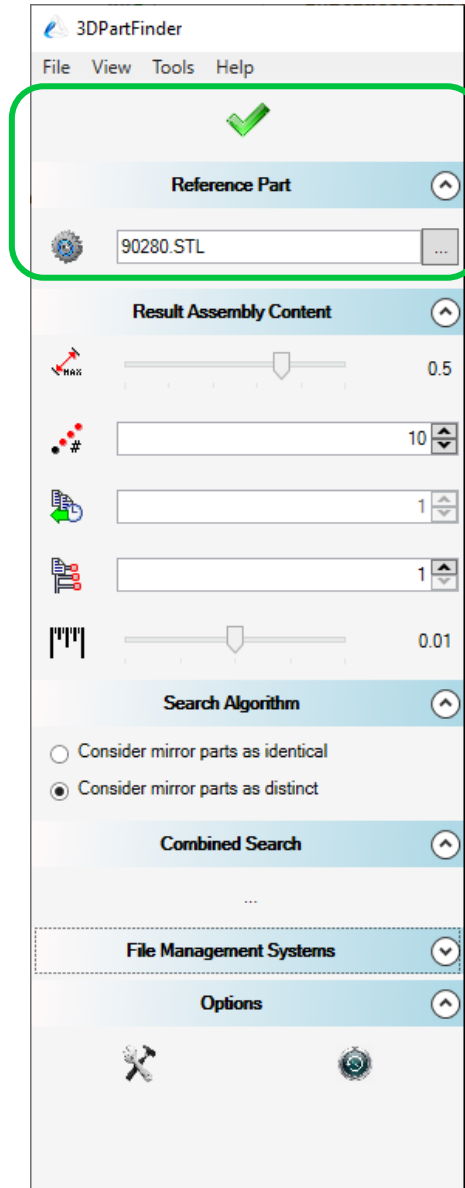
3DPartFinder

File View Tools Help

Reference Part

90280.STL ...

Result Assembly Content

MAX

0.5

#

10

1

1

0.01

Search Algorithm

Consider mirror parts as identical

Consider mirror parts as distinct

Combined Search

...

File Management Systems

Options